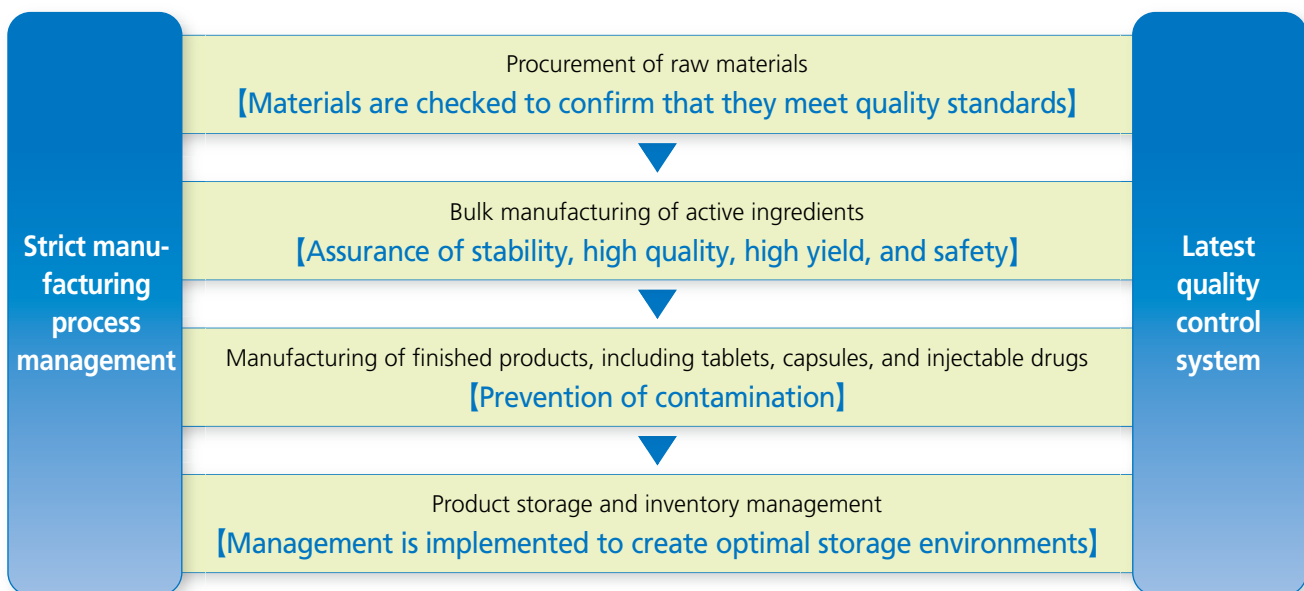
Strict manufacturing process management

Procurement of raw materials
【Materials are checked to confirm that they meet quality standards】

Bulk manufacturing of active ingredients
【Assurance of stability, high quality, high yield, and safety】

Manufacturing of finished products, including tablets, capsules, and injectable drugs
【Prevention of contamination】

Product storage and inventory management
【Management is implemented to create optimal storage environments】

Latest quality control system